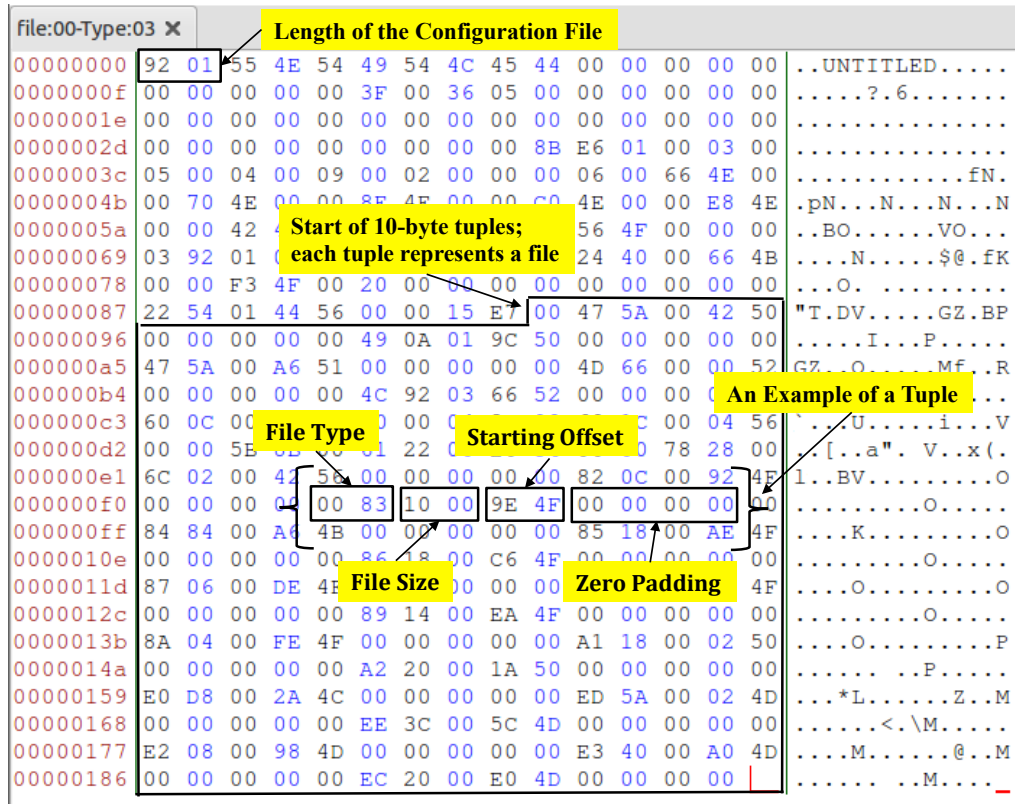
file:00-Type:03 ✕

Length of the Configuration File

00000000 92 01 55 4E 54 49 54 4C 45 44 00 00 00 00 00 ..UNTITLED.....
0000000f 00 00 00 00 00 3F 00 36 05 00 00 00 00 00 00 .....?.6.......
0000001e 00 00 00 00 00 00 00 00 00 00 00 00 00 00 00 ...............
0000002d 00 00 00 00 00 00 00 00 00 8B E6 01 00 03 00 ...............
0000003c 05 00 04 00 09 00 02 00 00 00 06 00 66 4E 00 ............fN.
0000004b 00 70 4E 00 00 8E 4E 00 00 C0 4E 00 00 E8 4E .pN...N...N...N
0000005a 00 00 42 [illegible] 56 4F 00 00 00 ..BO......VO...
00000069 03 92 01 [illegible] 24 40 00 66 4B ....N.....$@.fK
00000078 00 00 F3 4F 00 20 00 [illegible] 00 00 00 00 00 ...O. .........
00000087 22 54 01 44 56 00 00 15 E7 00 47 5A 00 42 50 "T.DV.....GZ.BP
00000096 00 00 00 00 00 49 0A 01 9C 50 00 00 00 00 00 .....I...P.....
000000a5 47 5A 00 A6 51 00 00 00 00 00 4D 66 00 00 52 GZ..Q.....Mf..R
000000b4 00 00 00 00 00 4C 92 03 66 52 00 00 00 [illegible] ...
000000c3 60 0C 00 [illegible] 00 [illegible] 00 04 56 `...U.....i...V
000000d2 00 00 5B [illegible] 01 22 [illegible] 78 28 00 ..[..a". V..x(.
000000e1 6C 02 00 42 56 00 00 00 00 00 82 0C 00 92 4F l..BV.........O
000000f0 00 00 00 00 00 83 10 00 9E 4F 00 00 00 00 00 ..........O....
000000ff 84 84 00 A6 4B 00 00 00 00 00 85 18 00 AE 4F ....K.........O
0000010e 00 00 00 00 86 18 00 C6 4F 00 00 00 00 00 ..........O....
0000011d 87 06 00 DE 4F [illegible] 00 00 00 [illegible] 4F ...O.........O
0000012c 00 00 00 00 00 89 14 00 EA 4F 00 00 00 00 00 ..........O....
0000013b 8A 04 00 FE 4F 00 00 00 00 00 A1 18 00 02 50 ...O..........P
0000014a 00 00 00 00 00 A2 20 00 1A 50 00 00 00 00 00 ..... ..P......
00000159 E0 D8 00 2A 4C 00 00 00 00 00 ED 5A 00 02 4D ...*L.....Z..M
00000168 00 00 00 00 00 EE 3C 00 5C 4D 00 00 00 00 00 .....<.\M......
00000177 E2 08 00 98 4D 00 00 00 00 00 E3 40 00 A0 4D ....M.....@..M
00000186 00 00 00 00 00 EC 20 00 E0 4D 00 00 00 00 00 ..... ..M.....

Start of 10-byte tuples; each tuple represents a file

An Example of a Tuple

File Type

Starting Offset

File Size

Zero Padding